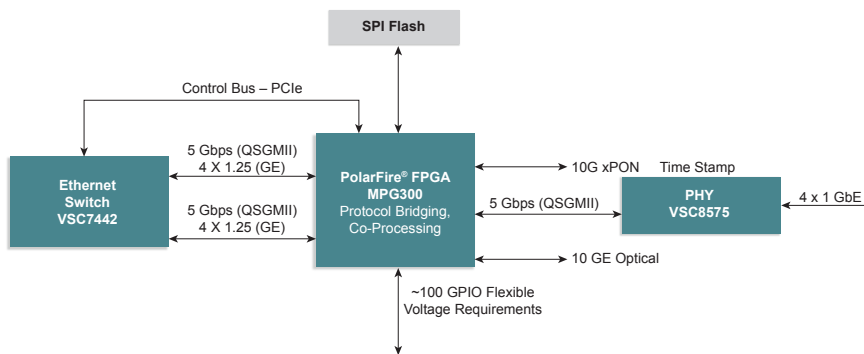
SPI Flash

Control Bus – PCIe

5 Gbps (QSGMII)
4 X 1.25 (GE)

Ethernet Switch VSC7442

5 Gbps (QSGMII)
4 X 1.25 (GE)

PolarFire® FPGA MPG300
Protocol Bridging, Co-Processing

10G xPON

Time Stamp

5 Gbps (QSGMII)

PHY VSC8575

4 x 1 GbE

10 GE Optical

~100 GPIO Flexible Voltage Requirements